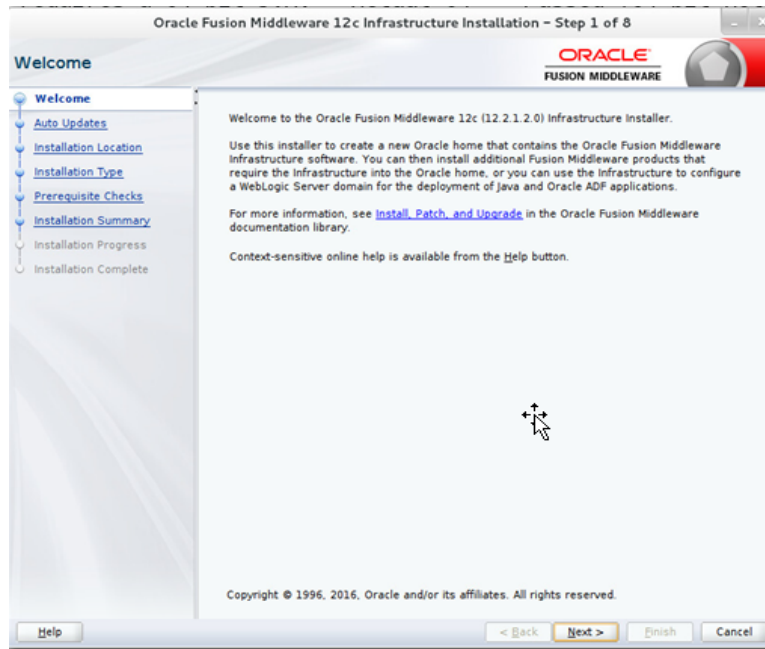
Oracle Fusion Middleware 12c Infrastructure Installation - Step 1 of 8

Welcome

ORACLE
FUSION MIDDLEWARE

Welcome
Auto Updates
Installation Location
Installation Type
Prerequisite Checks
Installation Summary
Installation Progress
Installation Complete

Welcome to the Oracle Fusion Middleware 12c (12.2.1.2.0) Infrastructure Installer.

Use this installer to create a new Oracle home that contains the Oracle Fusion Middleware Infrastructure software. You can then install additional Fusion Middleware products that require the Infrastructure into the Oracle home, or you can use the Infrastructure to configure a WebLogic Server domain for the deployment of Java and Oracle ADF applications.

For more information, see Install, Patch, and Upgrade in the Oracle Fusion Middleware documentation library.

Context-sensitive online help is available from the Help button.

Copyright © 1996, 2016, Oracle and/or its affiliates. All rights reserved.

Help
< Back
Next >
Finish
Cancel